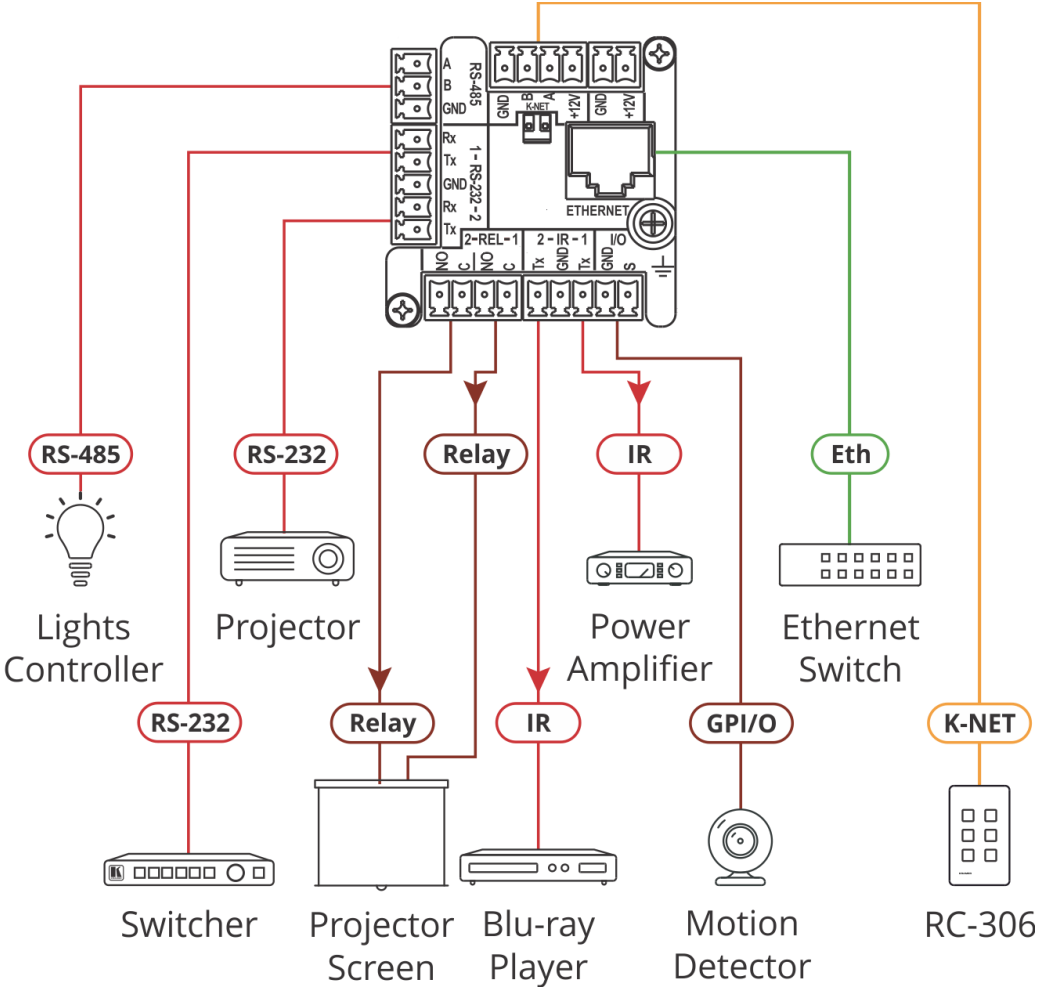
A
B
GND
RS-485

Rx
Tx
GND
Rx
Tx
1 - RS-232 - 2

GND
B
A
K-NET
+12V
GND
+12V

ETHERNET

2-REL-1
NO
C
NO
C

2 - IR - 1
Tx
GND
Tx

I/O
GND
S

RS-485
Lights Controller

RS-232
Projector

Relay

IR
Power Amplifier

Eth
Ethernet Switch

RS-232
Switcher

Relay
Projector Screen

IR
Blu-ray Player

GPI/O
Motion Detector

K-NET
RC-306